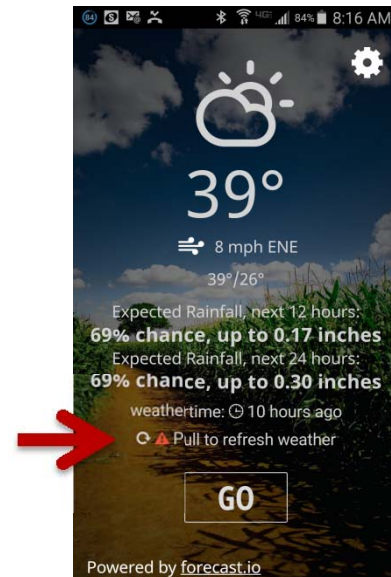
84 4G 84% 8:16 AM

39°

8 mph ENE

39°/26°

Expected Rainfall, next 12 hours:
69% chance, up to 0.17 inches

Expected Rainfall, next 24 hours:
69% chance, up to 0.30 inches

weathertime: 10 hours ago

Pull to refresh weather

GO

Powered by forecast.io